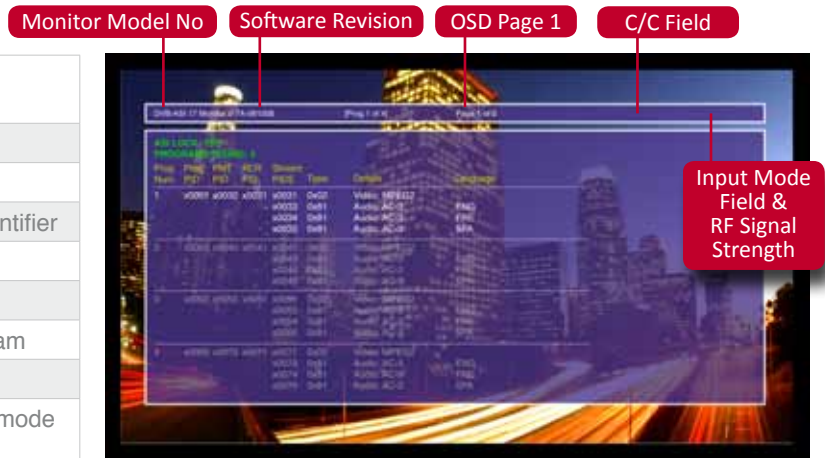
Monitor Model No
Software Revision
OSD Page 1
C/C Field

ntifier

am

mode

Input Mode Field & RF Signal Strength

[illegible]
[Prog 1 of 4]
Page 1 of 6

ASI LOCK: YES
PROGRAM STORED: 1

| Prog Num | Prog PID | PMT PID | PCR PID | Stream PIDS | Type | Details | Language |
|---|---|---|---|---|---|---|---|
| 1 | x0051 | x0052 | x0031 | x0031 | 0x02 | Video: MPEG2 | |
| | | | | x0032 | 0x81 | Audio: AC-3 | ENG |
| | | | | x0034 | 0x81 | Audio: AC-3 | FRE |
| | | | | x0035 | 0x81 | Audio: AC-3 | SPA |
| 2 | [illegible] | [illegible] | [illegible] | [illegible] | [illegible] | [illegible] | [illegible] |
| 3 | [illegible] | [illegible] | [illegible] | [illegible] | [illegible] | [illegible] | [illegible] |
| 4 | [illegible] | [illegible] | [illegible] | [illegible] | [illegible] | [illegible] | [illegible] |